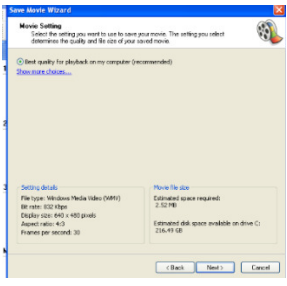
Save Movie Wizard

Movie Setting
Select the setting you want to use to save your movie. The setting you select determines the quality and file size of your saved movie.

Best quality for playback on my computer (recommended)

Show more choices...

Setting details
File type: Windows Media Video (WMV)
Bit rate: 832 Kbps
Display size: 640 x 480 pixels
Aspect ratio: 4:3
Frames per second: 30

Movie file size
Estimated space required:
2.52 MB

Estimated disk space available on drive C:
216.49 GB

< Back Next > Cancel